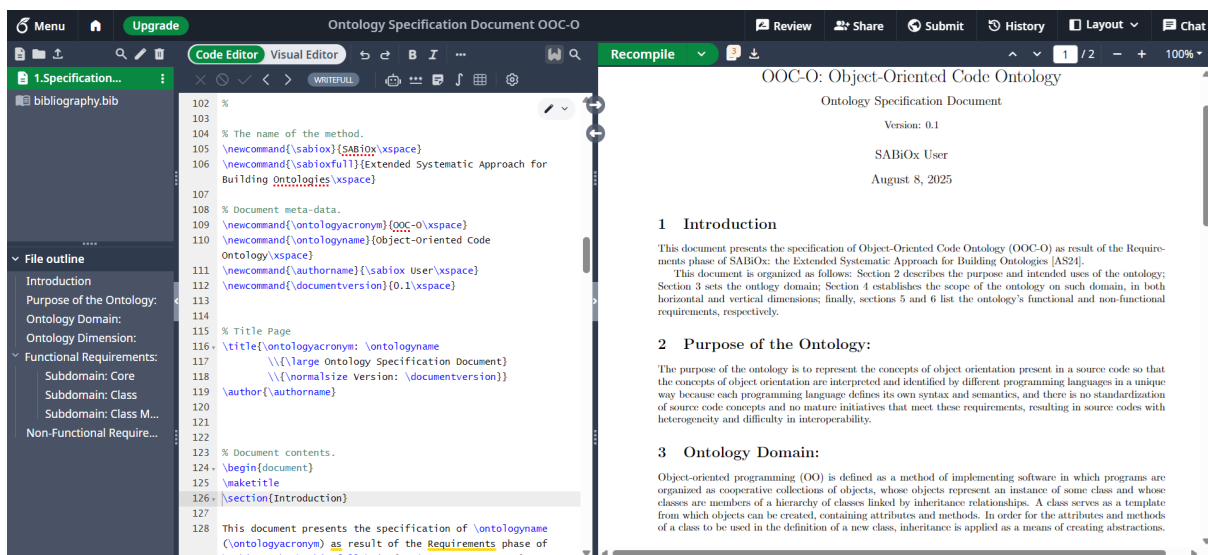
Menu Upgrade Ontology Specification Document OOC-O Review Share Submit History Layout Chat

1.Specification...
bibliography.bib

File outline
Introduction
Purpose of the Ontology:
Ontology Domain:
Ontology Dimension:
Functional Requirements:
Subdomain: Core
Subdomain: Class
Subdomain: Class M...
Non-Functional Require...

Code Editor Visual Editor B I ...

WRITEFULL

102 %
103
104 % The name of the method.
105 \newcommand{\sabiox}{SABiOx\xspace}
106 \newcommand{\sabioxfull}{Extended Systematic Approach for Building Ontologies\xspace}
107
108 % Document meta-data.
109 \newcommand{\ontologyacronym}{OOC-O\xspace}
110 \newcommand{\ontologyname}{Object-Oriented Code Ontology\xspace}
111 \newcommand{\authorname}{\sabiox User\xspace}
112 \newcommand{\documentversion}{0.1\xspace}
113
114
115 % Title Page
116 \title{\ontologyacronym: \ontologyname
117 \\{\large Ontology Specification Document}
118 \\{\normalsize Version: \documentversion}}
119 \author{\authorname}
121
122
123 % Document contents.
124 \begin{document}
125 \maketitle
126 \section{Introduction}
127
128 This document presents the specification of \ontologyname (\ontologyacronym) as result of the Requirements phase of

Recompile 3 1 /2 100%

OOC-O: Object-Oriented Code Ontology

Ontology Specification Document

Version: 0.1

SABiOx User

August 8, 2025

1 Introduction

This document presents the specification of Object-Oriented Code Ontology (OOC-O) as result of the Requirements phase of SABiOx: the Extended Systematic Approach for Building Ontologies [AS24].

This document is organized as follows: Section 2 describes the purpose and intended uses of the ontology; Section 3 sets the ontology domain; Section 4 establishes the scope of the ontology on such domain, in both horizontal and vertical dimensions; finally, sections 5 and 6 list the ontology's functional and non-functional requirements, respectively.

2 Purpose of the Ontology:

The purpose of the ontology is to represent the concepts of object orientation present in a source code so that the concepts of object orientation are interpreted and identified by different programming languages in a unique way because each programming language defines its own syntax and semantics, and there is no standardization of source code concepts and no mature initiatives that meet these requirements, resulting in source codes with heterogeneity and difficulty in interoperability.

3 Ontology Domain:

Object-oriented programming (OO) is defined as a method of implementing software in which programs are organized as cooperative collections of objects, whose objects represent an instance of some class and whose classes are members of a hierarchy of classes linked by inheritance relationships. A class serves as a template from which objects can be created, containing attributes and methods. In order for the attributes and methods of a class to be used in the definition of a new class, inheritance is applied as a means of creating abstractions.